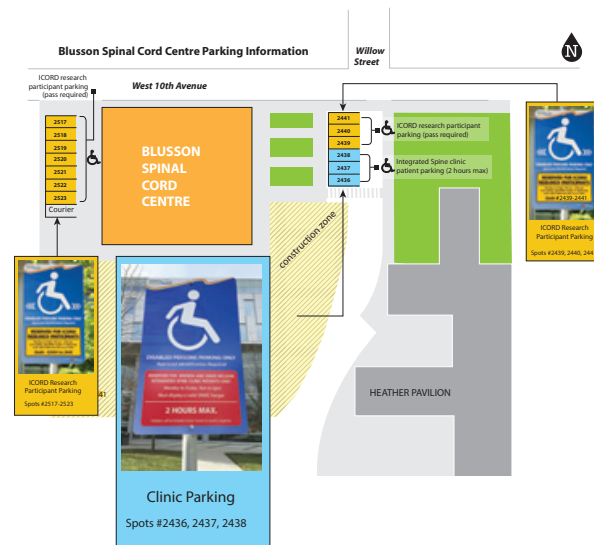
Blusson Spinal Cord Centre Parking Information

Willow Street

N

ICORD research participant parking (pass required)

West 10th Avenue

2517
2518
2519
2520
2521
2522
2523
Courier

BLUSSON SPINAL CORD CENTRE

2441
2440
2439
2438
2437
2436

ICORD research participant parking (pass required)

Integrated Spine clinic patient parking (2 hours max)

construction zone

HEATHER PAVILION

ICORD Research Participant Parking
Spots #2517-2523

2 HOURS MAX.

Clinic Parking
Spots #2436, 2437, 2438

ICORD Research Participant Parking
Spots #2439, 2440, 244